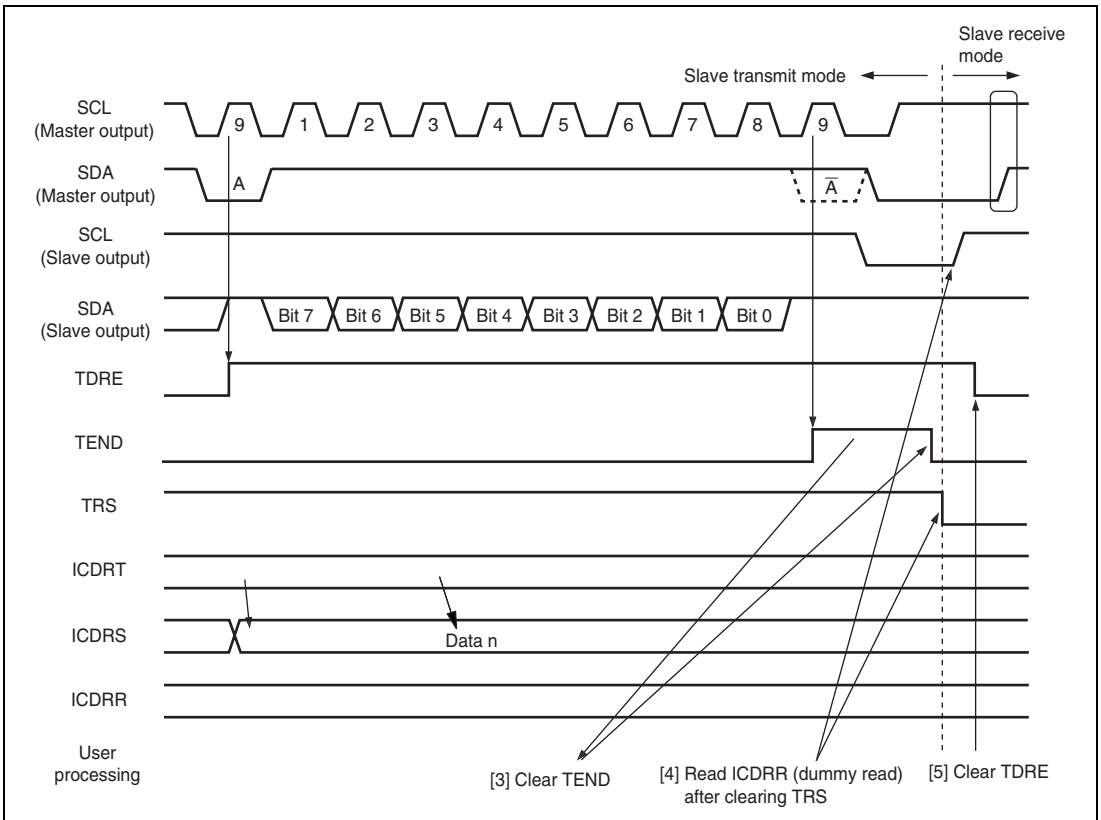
Slave receive mode

Slave transmit mode

SCL (Master output)

9 1 2 3 4 5 6 7 8 9

SDA (Master output)

A

$\overline{A}$

SCL (Slave output)

SDA (Slave output)

Bit 7 Bit 6 Bit 5 Bit 4 Bit 3 Bit 2 Bit 1 Bit 0

TDRE

TEND

TRS

ICDRT

ICDRS

Data n

ICDRR

User processing

[3] Clear TEND

[4] Read ICDRR (dummy read) after clearing TRS

[5] Clear TDRE